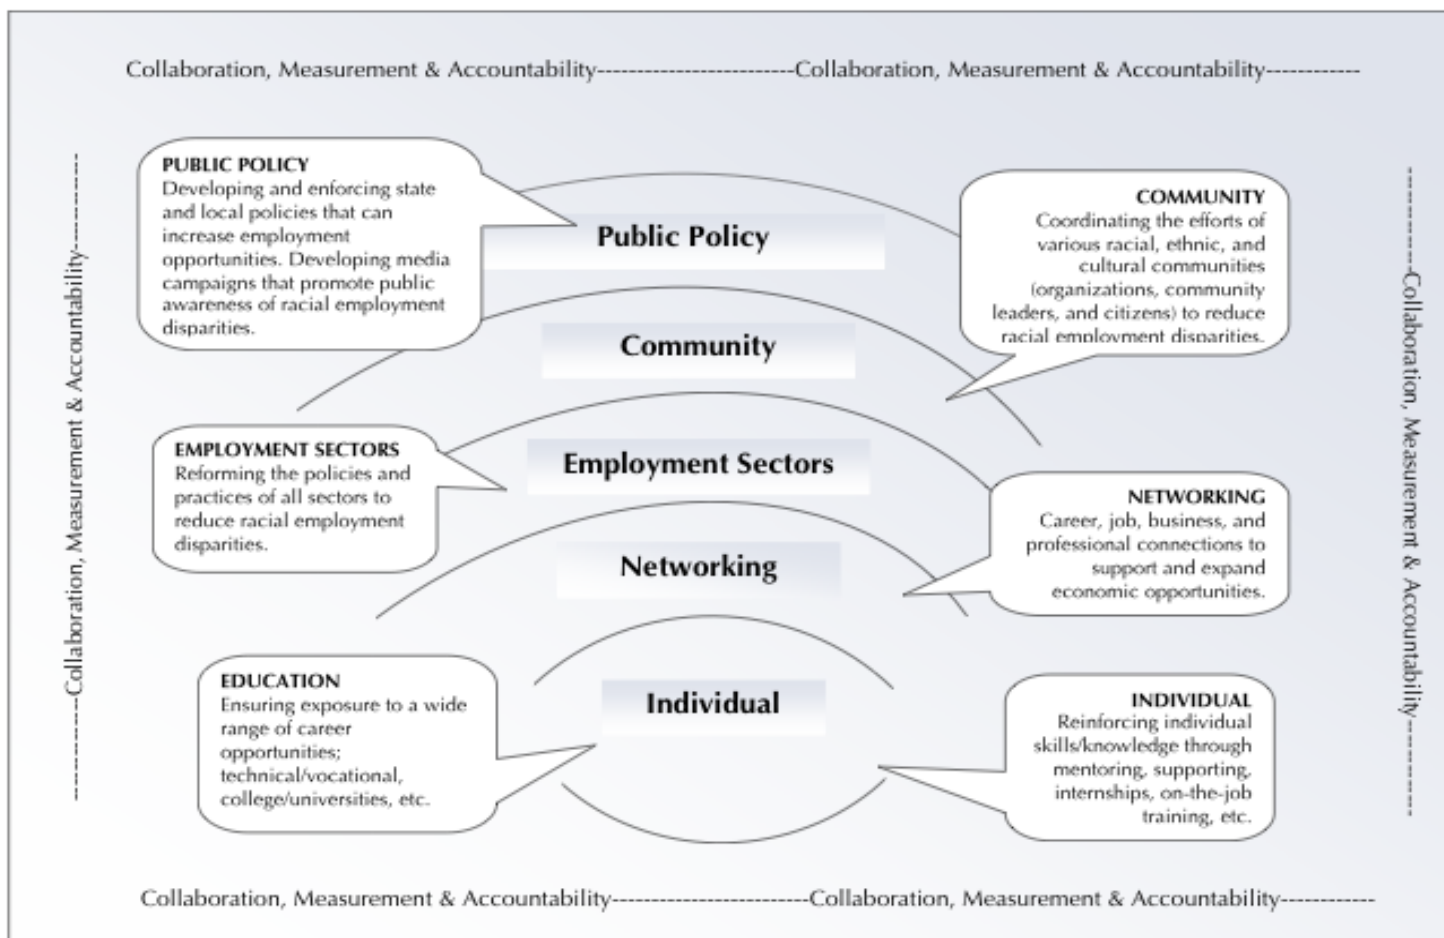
Collaboration, Measurement & Accountability-----------------------Collaboration, Measurement & Accountability-----------

-----------Collaboration, Measurement & Accountability-----------

PUBLIC POLICY
Developing and enforcing state and local policies that can increase employment opportunities. Developing media campaigns that promote public awareness of racial employment disparities.

Public Policy

COMMUNITY
Coordinating the efforts of various racial, ethnic, and cultural communities (organizations, community leaders, and citizens) to reduce racial employment disparities.

Community

EMPLOYMENT SECTORS
Reforming the policies and practices of all sectors to reduce racial employment disparities.

Employment Sectors

NETWORKING
Career, job, business, and professional connections to support and expand economic opportunities.

Networking

EDUCATION
Ensuring exposure to a wide range of career opportunities; technical/vocational, college/universities, etc.

Individual

INDIVIDUAL
Reinforcing individual skills/knowledge through mentoring, supporting, internships, on-the-job training, etc.

-----------Collaboration, Measurement & Accountability-----------

Collaboration, Measurement & Accountability-----------------------Collaboration, Measurement & Accountability-----------